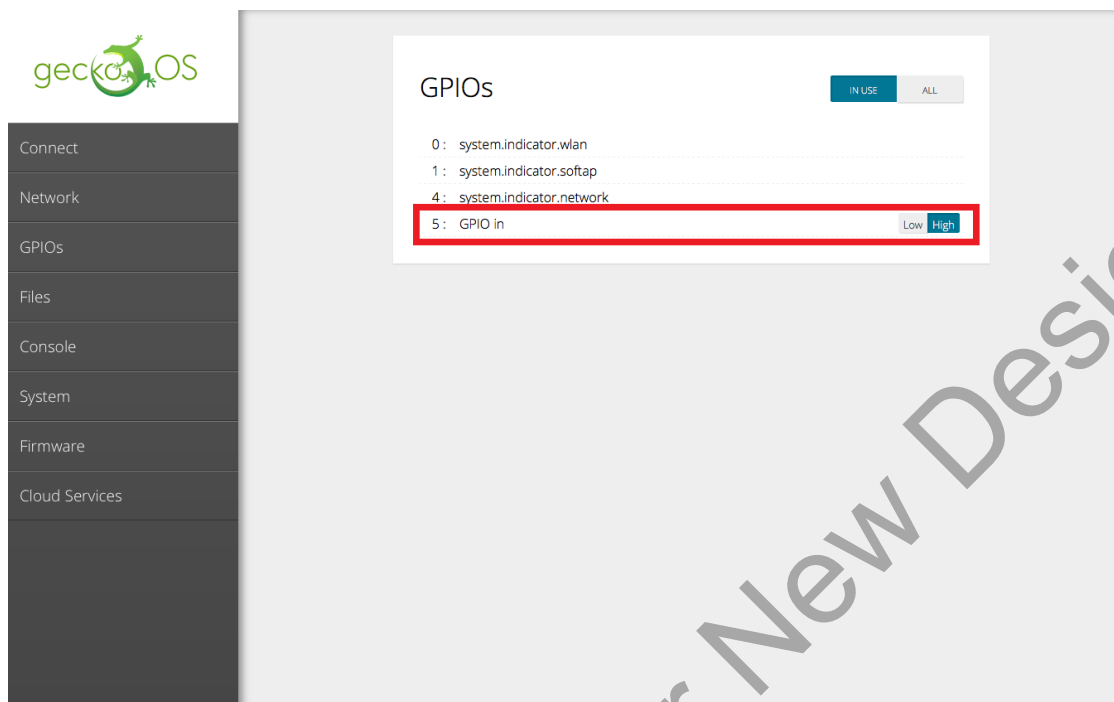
geckoOS

Connect
Network
GPIOs
Files
Console
System
Firmware
Cloud Services

GPIOs

IN USE ALL

0 : system.indicator.wlan
1 : system.indicator.softap
4 : system.indicator.network
5 : GPIO in

Low High

r New Desi